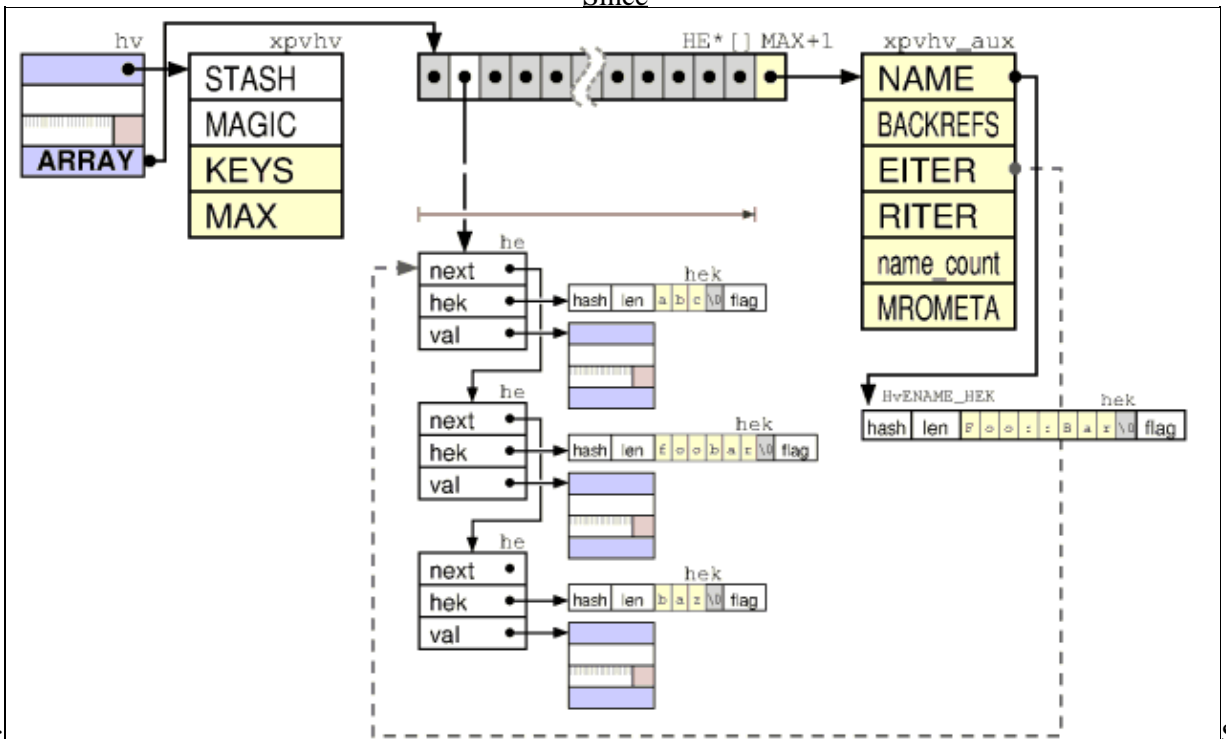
Since

hv

ARRAY

xpvhv

STASH

MAGIC

KEYS

MAX

HE*[] MAX+1

xpvhv_aux

NAME

BACKREFS

EITER

RITER

name_count

MROMETA

he

next

hek

val

hek

hash len a b c \0 flag

he

next

hek

val

hek

hash len f o o b a r \0 flag

he

next

hek

val

hek

hash len b a z \0 flag

HvENAME_HEK

hek

hash len F o o : : B a r \0 flag